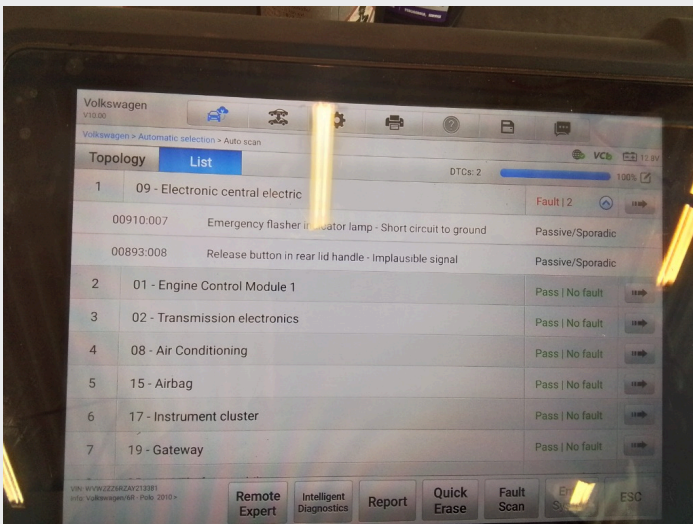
Volkswagen
V10.00

Volkswagen > Automatic selection > Auto scan

VCI 12.9V

Topology | List

DTCs: 2 100%

1 09 - Electronic central electric Fault | 2

00910:007 Emergency flasher in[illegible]ator lamp - Short circuit to ground Passive/Sporadic

00893:008 Release button in rear lid handle - Implausible signal Passive/Sporadic

2 01 - Engine Control Module 1 Pass | No fault

3 02 - Transmission electronics Pass | No fault

4 08 - Air Conditioning Pass | No fault

5 15 - Airbag Pass | No fault

6 17 - Instrument cluster Pass | No fault

7 19 - Gateway Pass | No fault

VIN: WVWZZZ6RZAY213381
Info: Volkswagen/6R - Polo 2010>

Remote Expert

Intelligent Diagnostics

Report

Quick Erase

Fault Scan

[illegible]

ESC